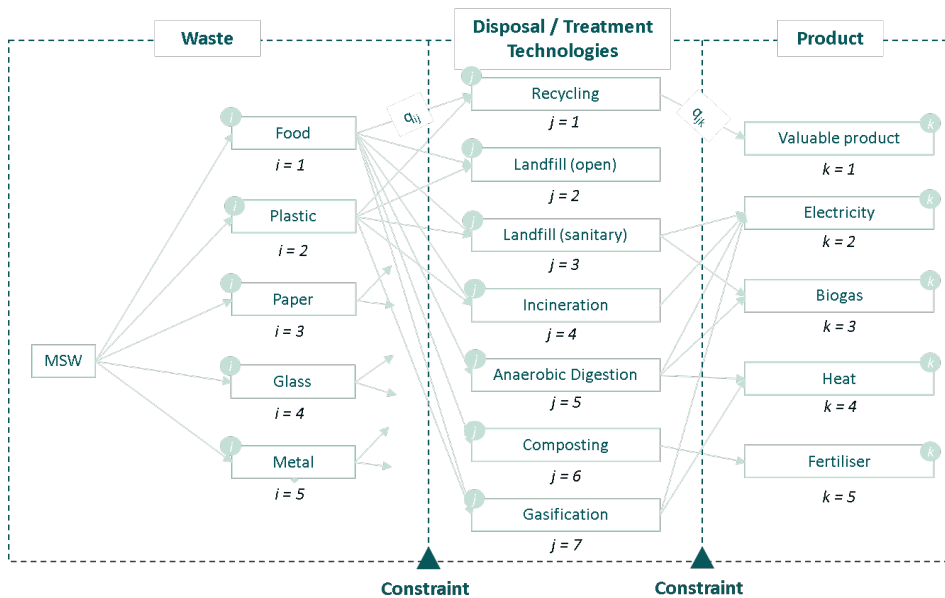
Waste

Disposal / Treatment Technologies

Product

MSW

i Food $i = 1$

i Plastic $i = 2$

i Paper $i = 3$

i Glass $i = 4$

i Metal $i = 5$

$\alpha_{ij}$

j Recycling $j = 1$

j Landfill (open) $j = 2$

j Landfill (sanitary) $j = 3$

j Incineration $j = 4$

j Anaerobic Digestion $j = 5$

j Composting $j = 6$

j Gasification $j = 7$

$\alpha_{jk}$

k Valuable product $k = 1$

k Electricity $k = 2$

k Biogas $k = 3$

k Heat $k = 4$

k Fertiliser $k = 5$

Constraint

Constraint